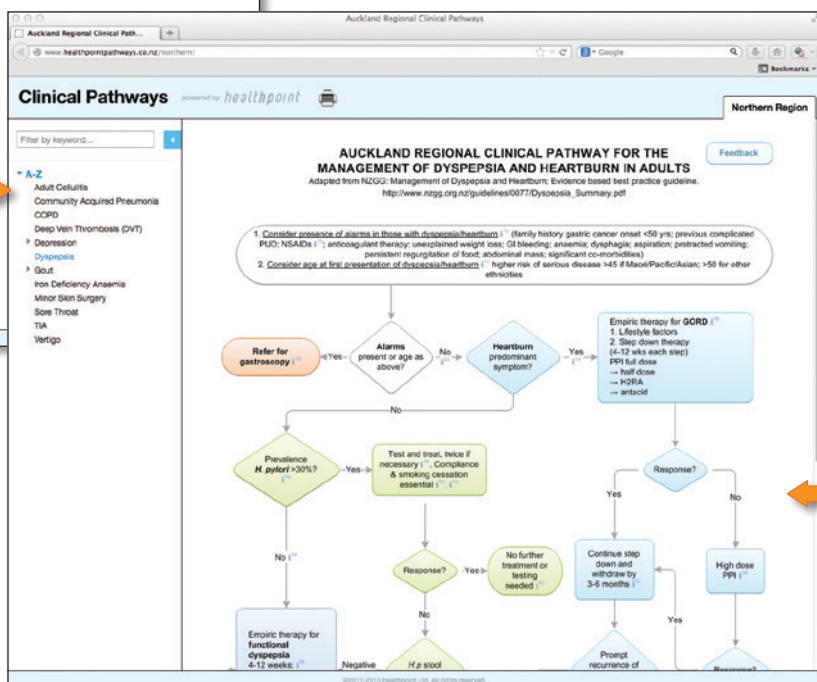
Auckland Regional Clinical Pathways

Auckland Regional Clinical Path...

www.healthpointpathways.co.nz/northern/

Google

Bookmarks

Clinical Pathways powered by healthpoint

Northern Region

Filter by keyword...

A-Z
Adult Cellulitis
Community Acquired Pneumonia
COPD
Deep Vein Thrombosis (DVT)
Depression
Dyspepsia
Gout
Iron Deficiency Anaemia
Minor Skin Surgery
Sore Throat
TIA
Vertigo

AUCKLAND REGIONAL CLINICAL PATHWAY FOR THE MANAGEMENT OF DYSPEPSIA AND HEARTBURN IN ADULTS

Feedback

Adapted from NZGG: Management of Dyspepsia and Heartburn; Evidence based best practice guideline. http://www.nzgg.org.nz/guidelines/0077/Dyspepsia_Summary.pdf

1. Consider presence of alarms in those with dyspepsia/heartburn i (family history gastric cancer onset <50 yrs; previous complicated PUD; NSAIDs i; anticoagulant therapy; unexplained weight loss; GI bleeding; anaemia; dysphagia; aspiration; protracted vomiting; persistent regurgitation of food; abdominal mass; significant co-morbidities)
2. Consider age at first presentation of dyspepsia/heartburn i higher risk of serious disease >45 if Maori/Pacific/Asian; >50 for other ethnicities

Refer for gastroscopy i

Yes

Alarms present or age as above?

No

Heartburn predominant symptom?

Yes

Empiric therapy for GORD i
1. Lifestyle factors
2. Step down therapy (4-12 wks each step)
PPI full dose
→ half dose
→ H2RA
→ antacid

No

Prevalence H. pylori >30%?

Yes

Test and treat, twice if necessary i. Compliance & smoking cessation essential i, i

Response?

Yes

No

Response?

Yes

No further treatment or testing needed i

No

No i

Continue step down and withdraw by 3-6 months i

High dose PPI i

Yes

Empiric therapy for functional dyspepsia 4-12 weeks: i

Negative

H.p stool

Prompt recurrence of

Response?

©2011-2013 Healthpoint Ltd. All rights reserved.